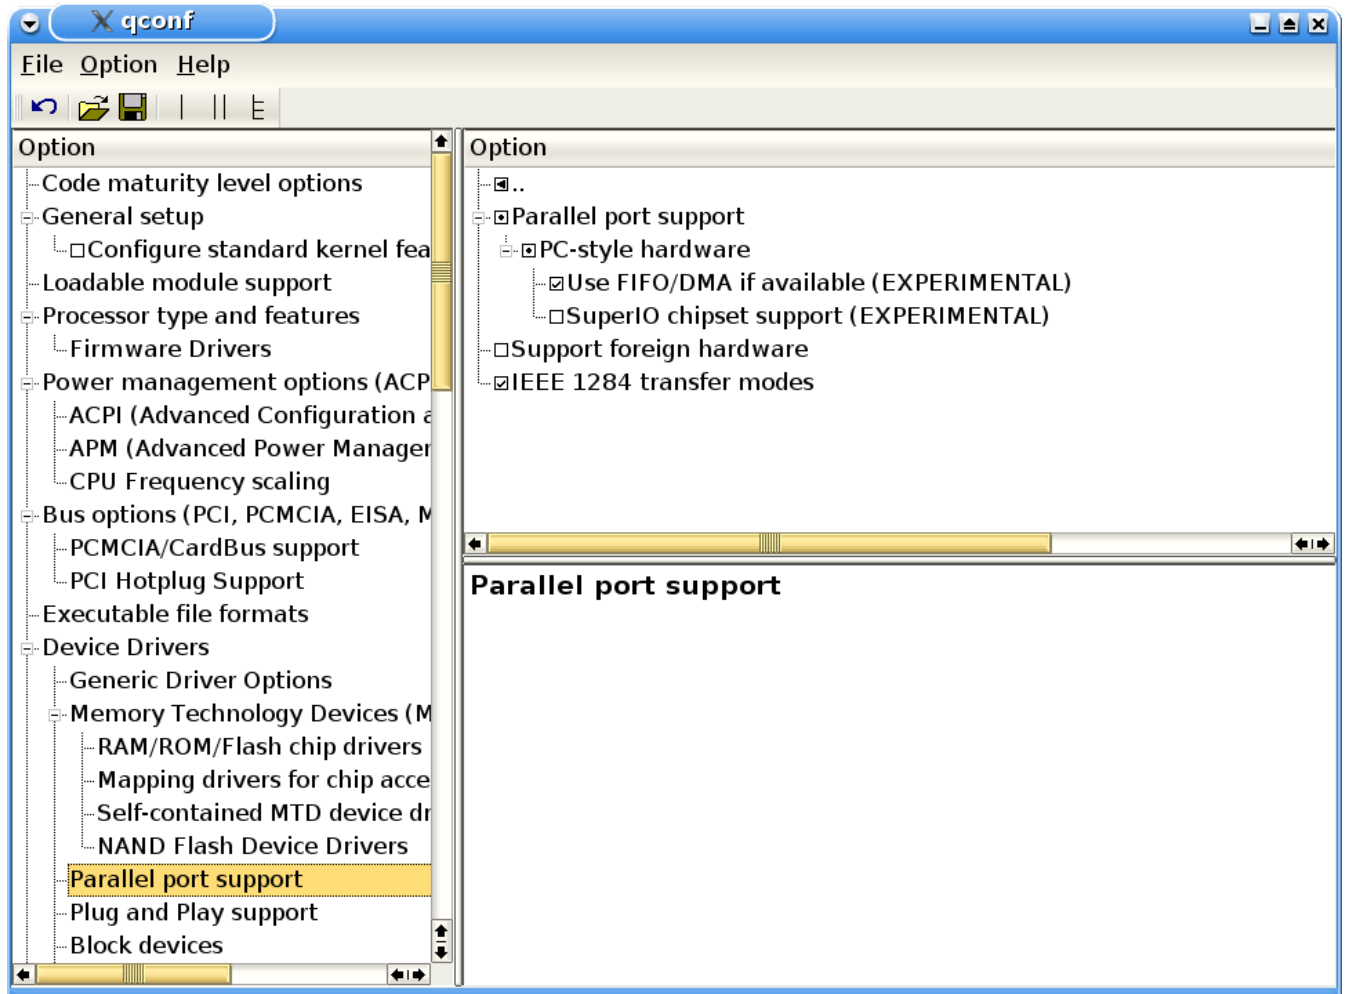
qconf

File Option Help

Option
Code maturity level options
General setup
Configure standard kernel fea
Loadable module support
Processor type and features
Firmware Drivers
Power management options (ACP
ACPI (Advanced Configuration a
APM (Advanced Power Manager
CPU Frequency scaling
Bus options (PCI, PCMCIA, EISA, M
PCMCIA/CardBus support
PCI Hotplug Support
Executable file formats
Device Drivers
Generic Driver Options
Memory Technology Devices (M
RAM/ROM/Flash chip drivers
Mapping drivers for chip acce
Self-contained MTD device dr
NAND Flash Device Drivers
Parallel port support
Plug and Play support
Block devices

Option
..
Parallel port support
PC-style hardware
Use FIFO/DMA if available (EXPERIMENTAL)
SuperIO chipset support (EXPERIMENTAL)
Support foreign hardware
IEEE 1284 transfer modes

Parallel port support